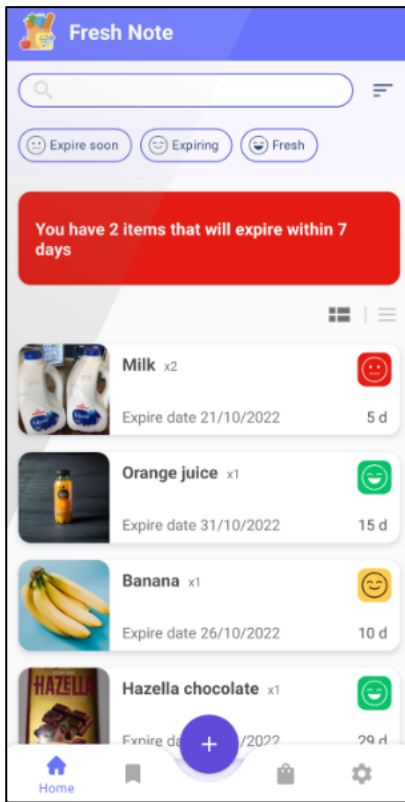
Fresh Note

Expire soon
Expiring
Fresh

You have 2 items that will expire within 7 days

Milk x2
Expire date 21/10/2022
5 d

Orange juice x1
Expire date 31/10/2022
15 d

Banana x1
Expire date 26/10/2022
10 d

HAZELLA
Hazella chocolate x1
Expire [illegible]/2022
29 d

+

Home